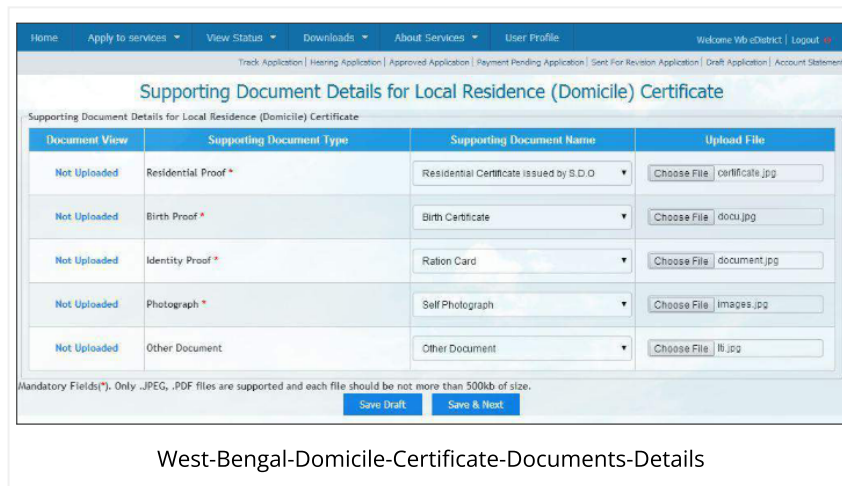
Home | Apply to services | View Status | Downloads | About Services | User Profile | Welcome Wb eDistrict | Logout

Track Application | Hearing Application | Approved Application | Payment Pending Application | Sent For Revision Application | Draft Application | Account Statement

Supporting Document Details for Local Residence (Domicile) Certificate

Supporting Document Details for Local Residence (Domicile) Certificate

| Document View | Supporting Document Type | Supporting Document Name | Upload File |
|---|---|---|---|
| Not Uploaded | Residential Proof * | Residential Certificate issued by S.D.O | Choose File certificate.jpg |
| Not Uploaded | Birth Proof * | Birth Certificate | Choose File docu.jpg |
| Not Uploaded | Identity Proof * | Ration Card | Choose File document.jpg |
| Not Uploaded | Photograph * | Self Photograph | Choose File images.jpg |
| Not Uploaded | Other Document | Other Document | Choose File lti.jpg |

Mandatory Fields(*). Only .JPEG, .PDF files are supported and each file should be not more than 500kb of size.

Save Draft | Save & Next

West-Bengal-Domicile-Certificate-Documents-Details